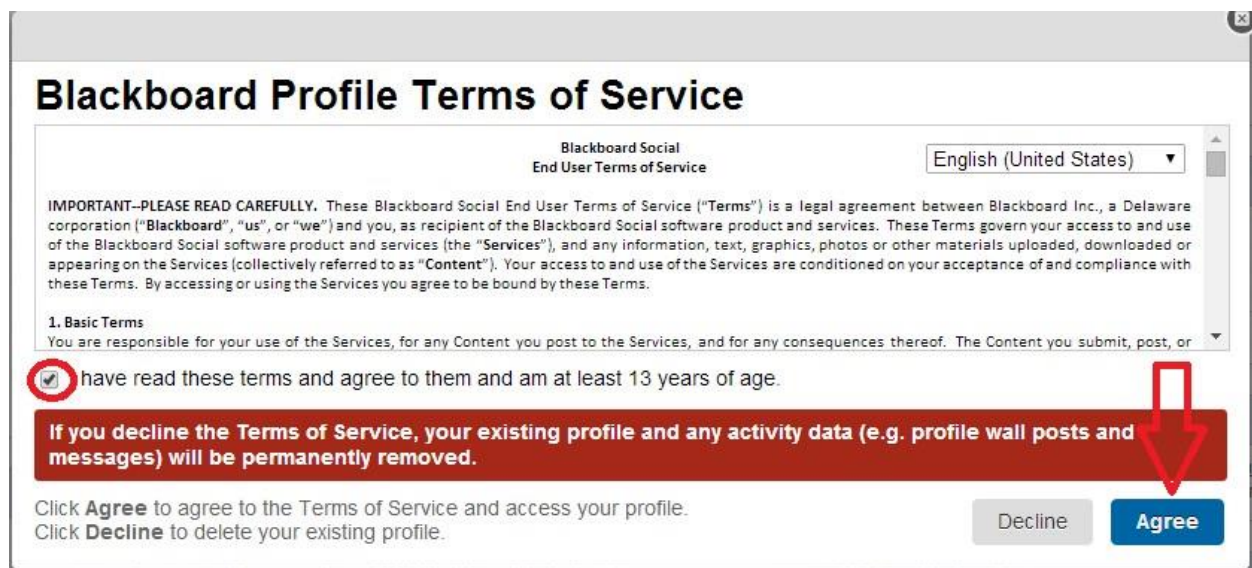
Blackboard Profile Terms of Service

Blackboard Social
End User Terms of Service

English (United States)

IMPORTANT--PLEASE READ CAREFULLY. These Blackboard Social End User Terms of Service ("Terms") is a legal agreement between Blackboard Inc., a Delaware corporation ("Blackboard", "us", or "we") and you, as recipient of the Blackboard Social software product and services. These Terms govern your access to and use of the Blackboard Social software product and services (the "Services"), and any information, text, graphics, photos or other materials uploaded, downloaded or appearing on the Services (collectively referred to as "Content"). Your access to and use of the Services are conditioned on your acceptance of and compliance with these Terms. By accessing or using the Services you agree to be bound by these Terms.

1. Basic Terms
You are responsible for your use of the Services, for any Content you post to the Services, and for any consequences thereof. The Content you submit, post, or

I have read these terms and agree to them and am at least 13 years of age.

If you decline the Terms of Service, your existing profile and any activity data (e.g. profile wall posts and messages) will be permanently removed.

Click Agree to agree to the Terms of Service and access your profile.
Click Decline to delete your existing profile.

Decline

Agree